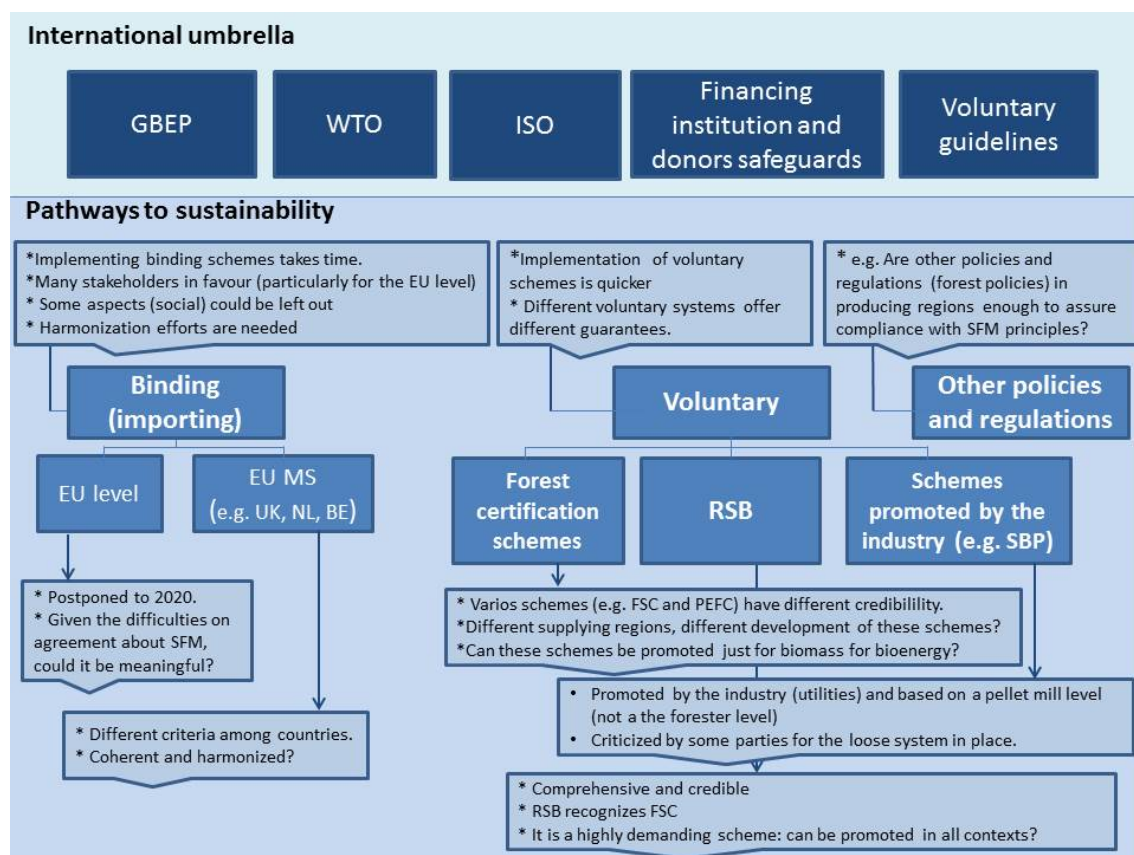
International umbrella

GBEP

WTO

ISO

Financing institution and donors safeguards

Voluntary guidelines

Pathways to sustainability

*Implementing binding schemes takes time.
*Many stakeholders in favour (particularly for the EU level)
* Some aspects (social) could be left out
* Harmonization efforts are needed

*Implementation of voluntary schemes is quicker
* Different voluntary systems offer different guarantees.

* e.g. Are other policies and regulations (forest policies) in producing regions enough to assure compliance with SFM principles?

Binding (importing)

Voluntary

Other policies and regulations

EU level

EU MS (e.g. UK, NL, BE)

Forest certification schemes

RSB

Schemes promoted by the industry (e.g. SBP)

* Postponed to 2020.
* Given the difficulties on agreement about SFM, could it be meaningful?

* Varios schemes (e.g. FSC and PEFC) have different credibillity.
*Different supplying regions, different development of these schemes?
*Can these schemes be promoted just for biomass for bioenergy?

• Promoted by the industry (utilities) and based on a pellet mill level (not a the forester level)
• Criticized by some parties for the loose system in place.

* Different criteria among countries.
* Coherent and harmonized?

* Comprehensive and credible
* RSB recognizes FSC
* It is a highly demanding scheme: can be promoted in all contexts?